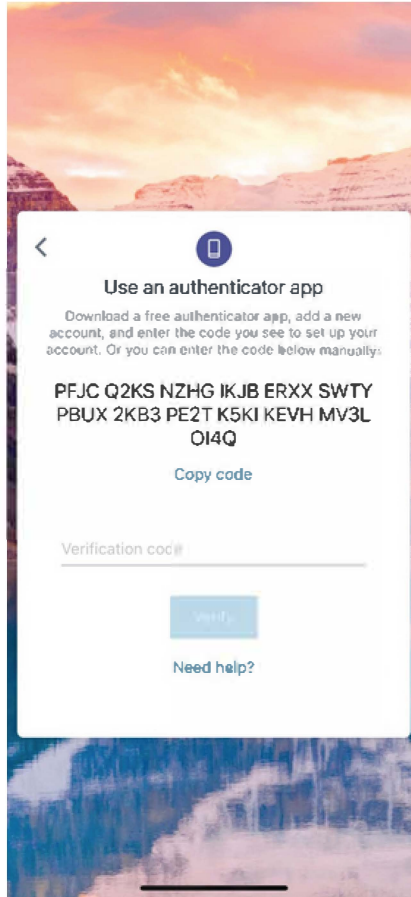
Use an authenticator app

Download a free authenticator app, add a new account, and enter the code you see to set up your account. Or you can enter the code below manually:

PFJC Q2KS NZHG IKJB ERXX SWTY PBUX 2KB3 PE2T K5KI KEVH MV3L OI4Q

Copy code

Verification code

Verify

Need help?